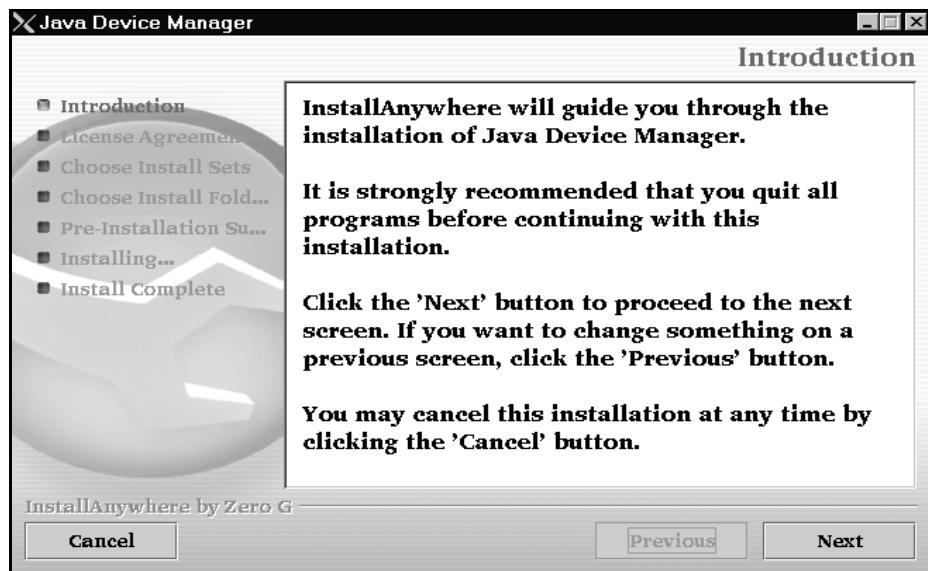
Java Device Manager

Introduction

Introduction
License Agreemen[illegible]
Choose Install Sets
Choose Install Fold...
Pre-Installation Su...
Installing...
Install Complete

InstallAnywhere will guide you through the installation of Java Device Manager.

It is strongly recommended that you quit all programs before continuing with this installation.

Click the 'Next' button to proceed to the next screen. If you want to change something on a previous screen, click the 'Previous' button.

You may cancel this installation at any time by clicking the 'Cancel' button.

InstallAnywhere by Zero G

Cancel

Previous

Next